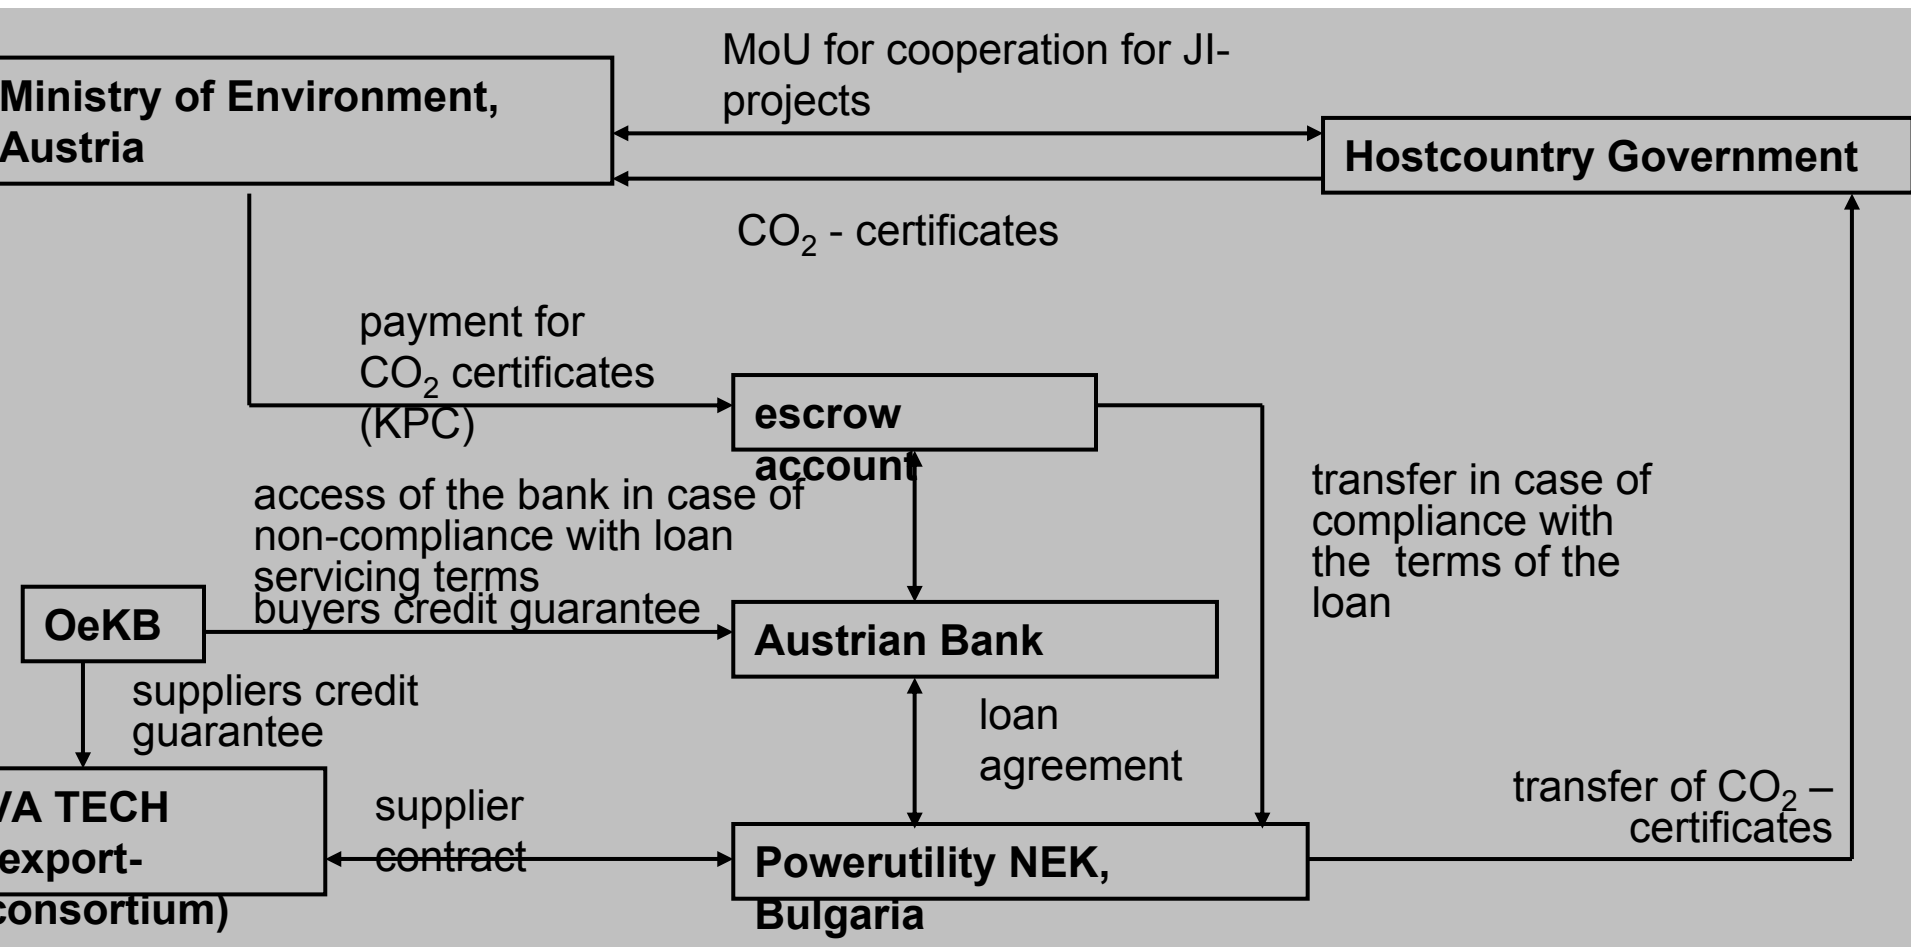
Ministry of Environment, Austria

MoU for cooperation for JI-projects

Hostcountry Government

$CO_2$ - certificates

payment for $CO_2$ certificates (KPC)

escrow account

access of the bank in case of non-compliance with loan servicing terms

transfer in case of compliance with the terms of the loan

OeKB

buyers credit guarantee

Austrian Bank

suppliers credit guarantee

loan agreement

VA TECH (export-consortium)

supplier contract

Powerutility NEK, Bulgaria

transfer of $CO_2$ – certificates